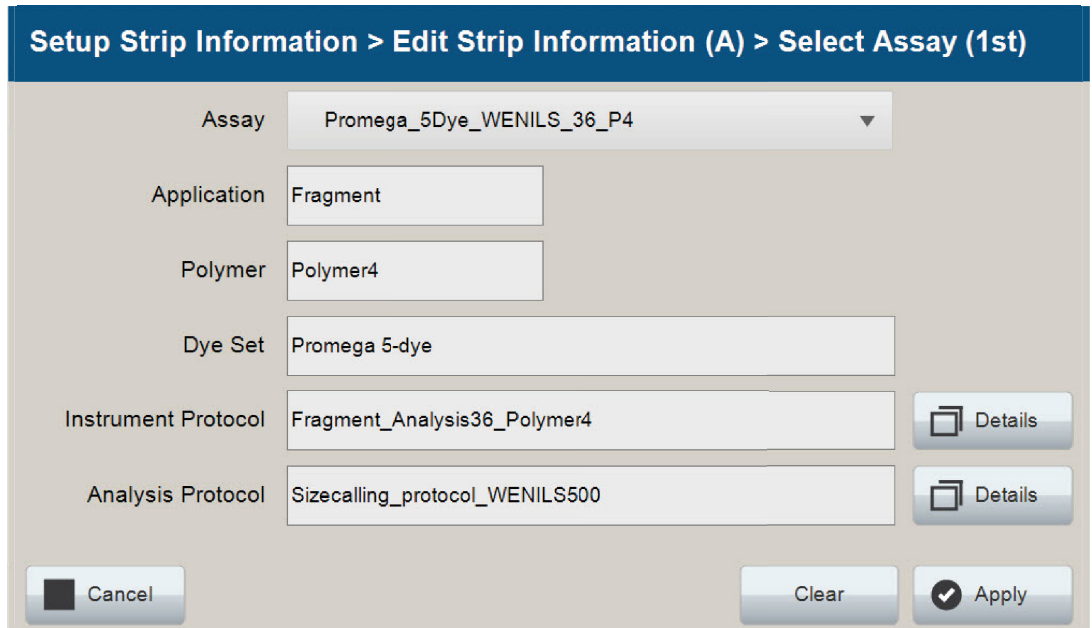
Setup Strip Information > Edit Strip Information (A) > Select Assay (1st)

Assay
Promega_5Dye_WENILS_36_P4

Application
Fragment

Polymer
Polymer4

Dye Set
Promega 5-dye

Instrument Protocol
Fragment_Analysis36_Polymer4
Details

Analysis Protocol
Sizecalling_protocol_WENILS500
Details

Cancel
Clear
Apply